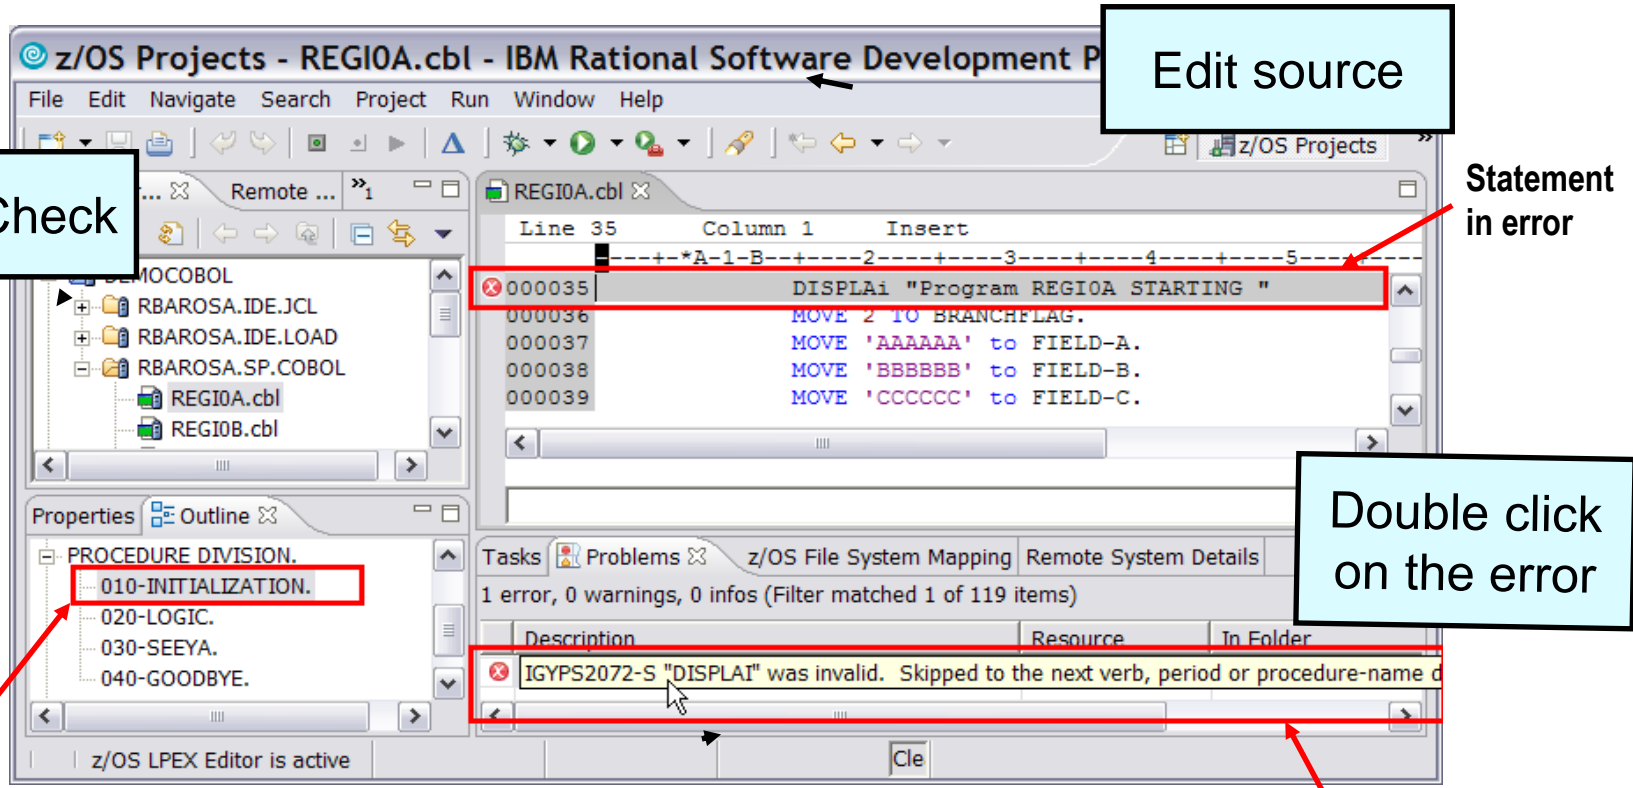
z/OS Projects - REGI0A.cbl - IBM Rational Software Development P

Edit source

File Edit Navigate Search Project Run Window Help

z/OS Projects

Check

... Remote ... »1

REGI0A.cbl

Statement in error

Line 35 Column 1 Insert

----+-*A-1-B--+----2----+----3----+----4----+----5---

DEMOCOBOL
RBAROSA.IDE.JCL
RBAROSA.IDE.LOAD
RBAROSA.SP.COBOL
REGI0A.cbl
REGI0B.cbl

000035 DISPLAi "Program REGI0A STARTING "
000036 MOVE 2 TO BRANCHFLAG.
000037 MOVE 'AAAAAA' to FIELD-A.
000038 MOVE 'BBBBBB' to FIELD-B.
000039 MOVE 'CCCCCC' to FIELD-C.

Properties Outline

PROCEDURE DIVISION.
010-INITIALIZATION.
020-LOGIC.
030-SEEYA.
040-GOODBYE.

Tasks Problems z/OS File System Mapping Remote System Details

Double click on the error

1 error, 0 warnings, 0 infos (Filter matched 1 of 119 items)

| Description | Resource | In Folder |
|---|---|---|
| IGYPS2072-S "DISPLAI" was invalid. Skipped to the next verb, period or procedure-name d | | |

z/OS LPEX Editor is active

Cle